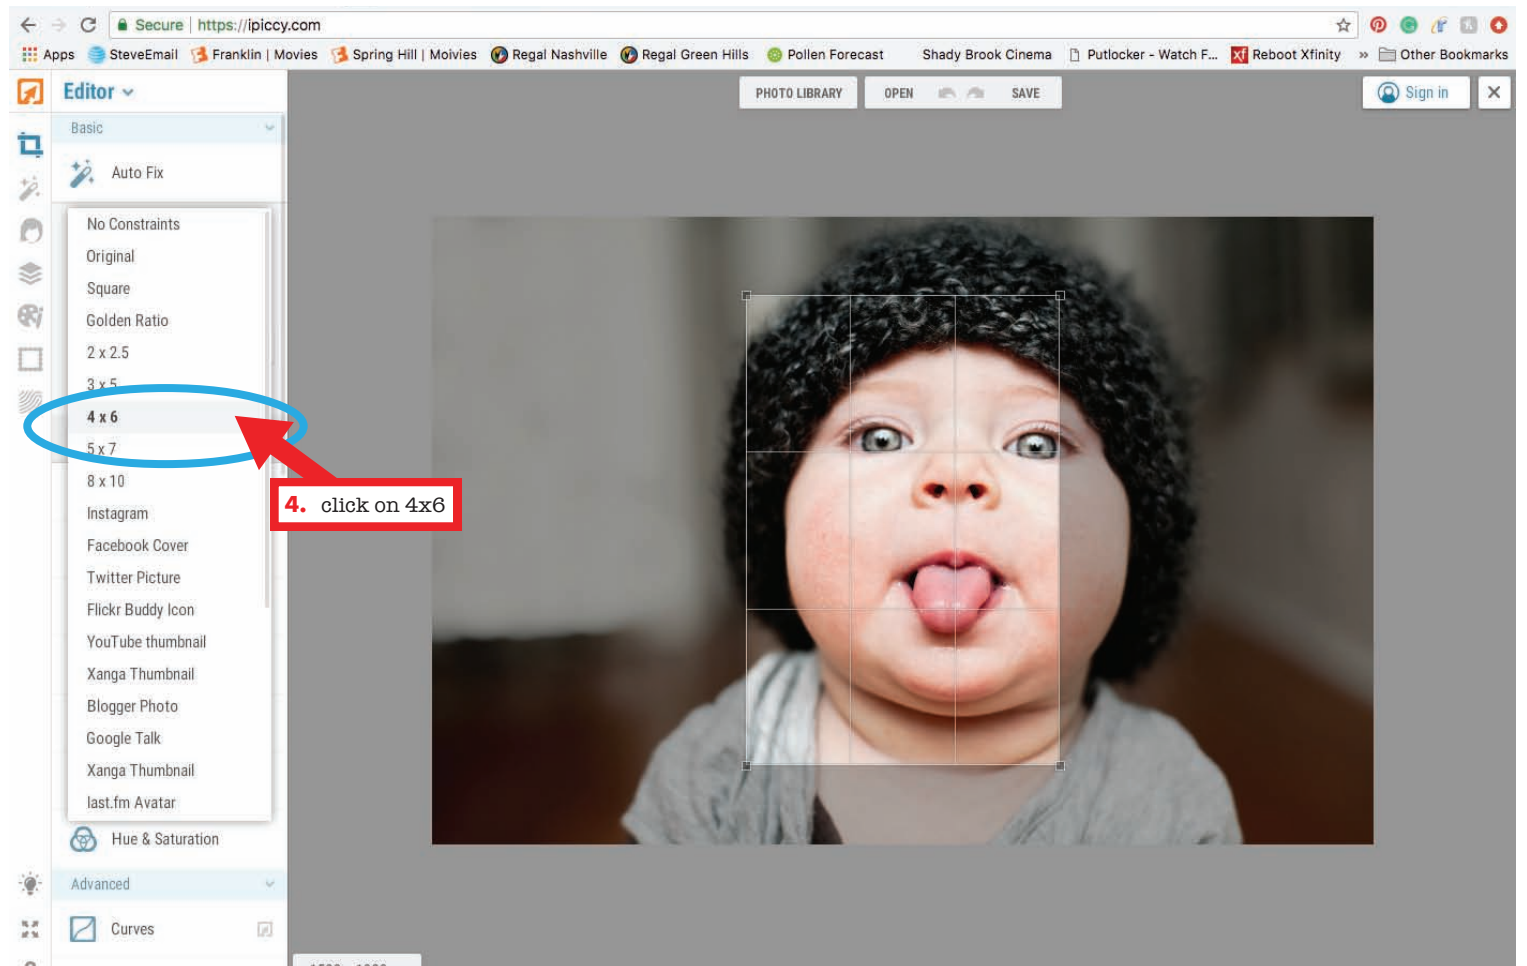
Secure | https://ipiccy.com

Apps SteveEmail Franklin | Movies Spring Hill | Moivies Regal Nashville Regal Green Hills Pollen Forecast Shady Brook Cinema Putlocker - Watch F... Reboot Xfinity » Other Bookmarks

Editor

PHOTO LIBRARY OPEN SAVE

Sign in

Basic

Auto Fix

No Constraints
Original
Square
Golden Ratio
2 x 2.5
3 x 5
4 x 6
5 x 7
8 x 10
Instagram
Facebook Cover
Twitter Picture
Flickr Buddy Icon
YouTube thumbnail
Xanga Thumbnail
Blogger Photo
Google Talk
Xanga Thumbnail
last.fm Avatar

4. click on 4x6

Hue & Saturation

Advanced

Curves

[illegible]